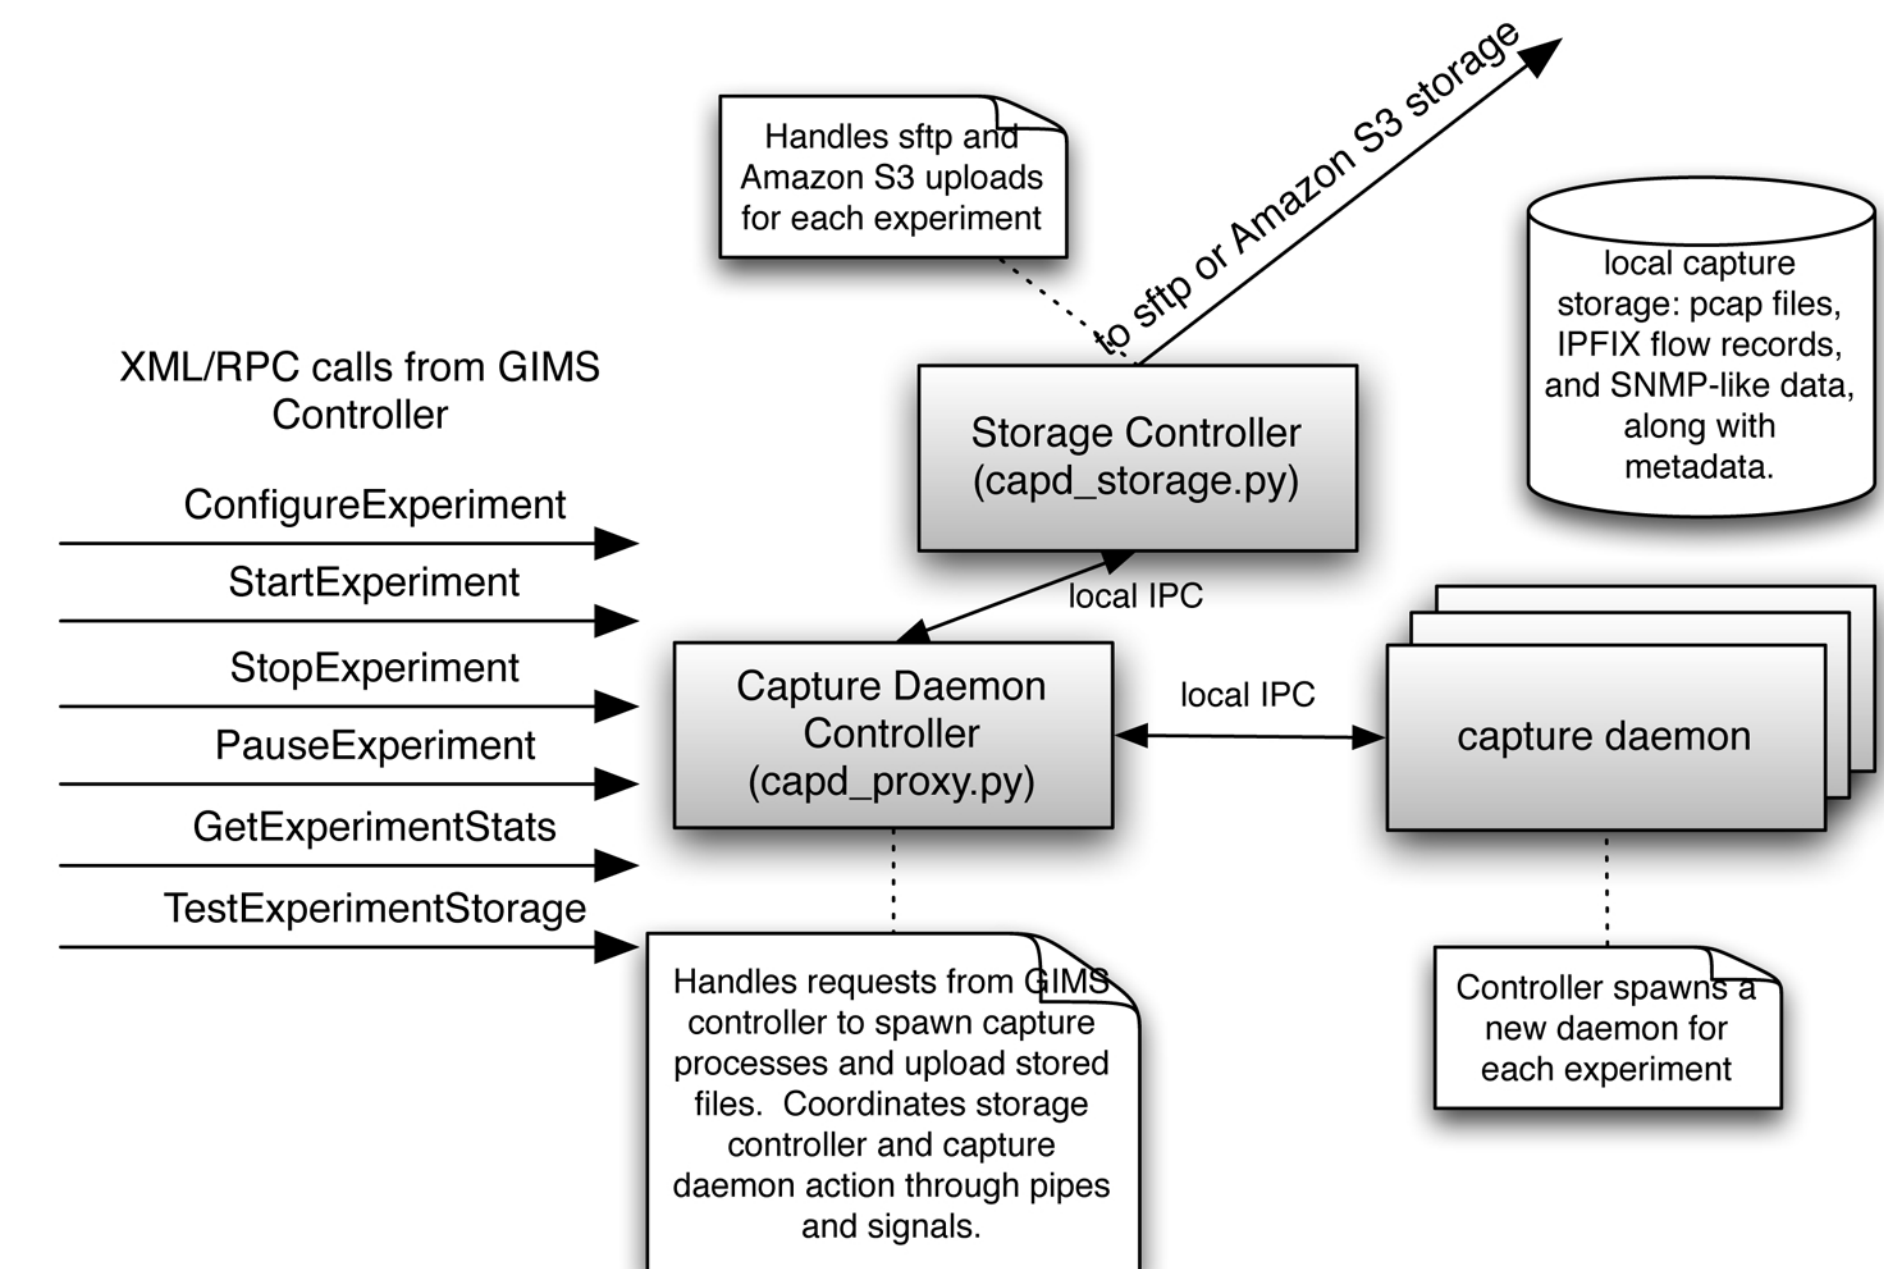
Handles sftp and Amazon S3 uploads for each experiment

to sftp or Amazon S3 storage

local capture storage: pcap files, IPFIX flow records, and SNMP-like data, along with metadata.

XML/RPC calls from GIMS Controller

ConfigureExperiment

StartExperiment

StopExperiment

PauseExperiment

GetExperimentStats

TestExperimentStorage

Storage Controller (capd_storage.py)

local IPC

Capture Daemon Controller (capd_proxy.py)

local IPC

capture daemon

Handles requests from GIMS controller to spawn capture processes and upload stored files. Coordinates storage controller and capture daemon action through pipes and signals.

Controller spawns a new daemon for each experiment